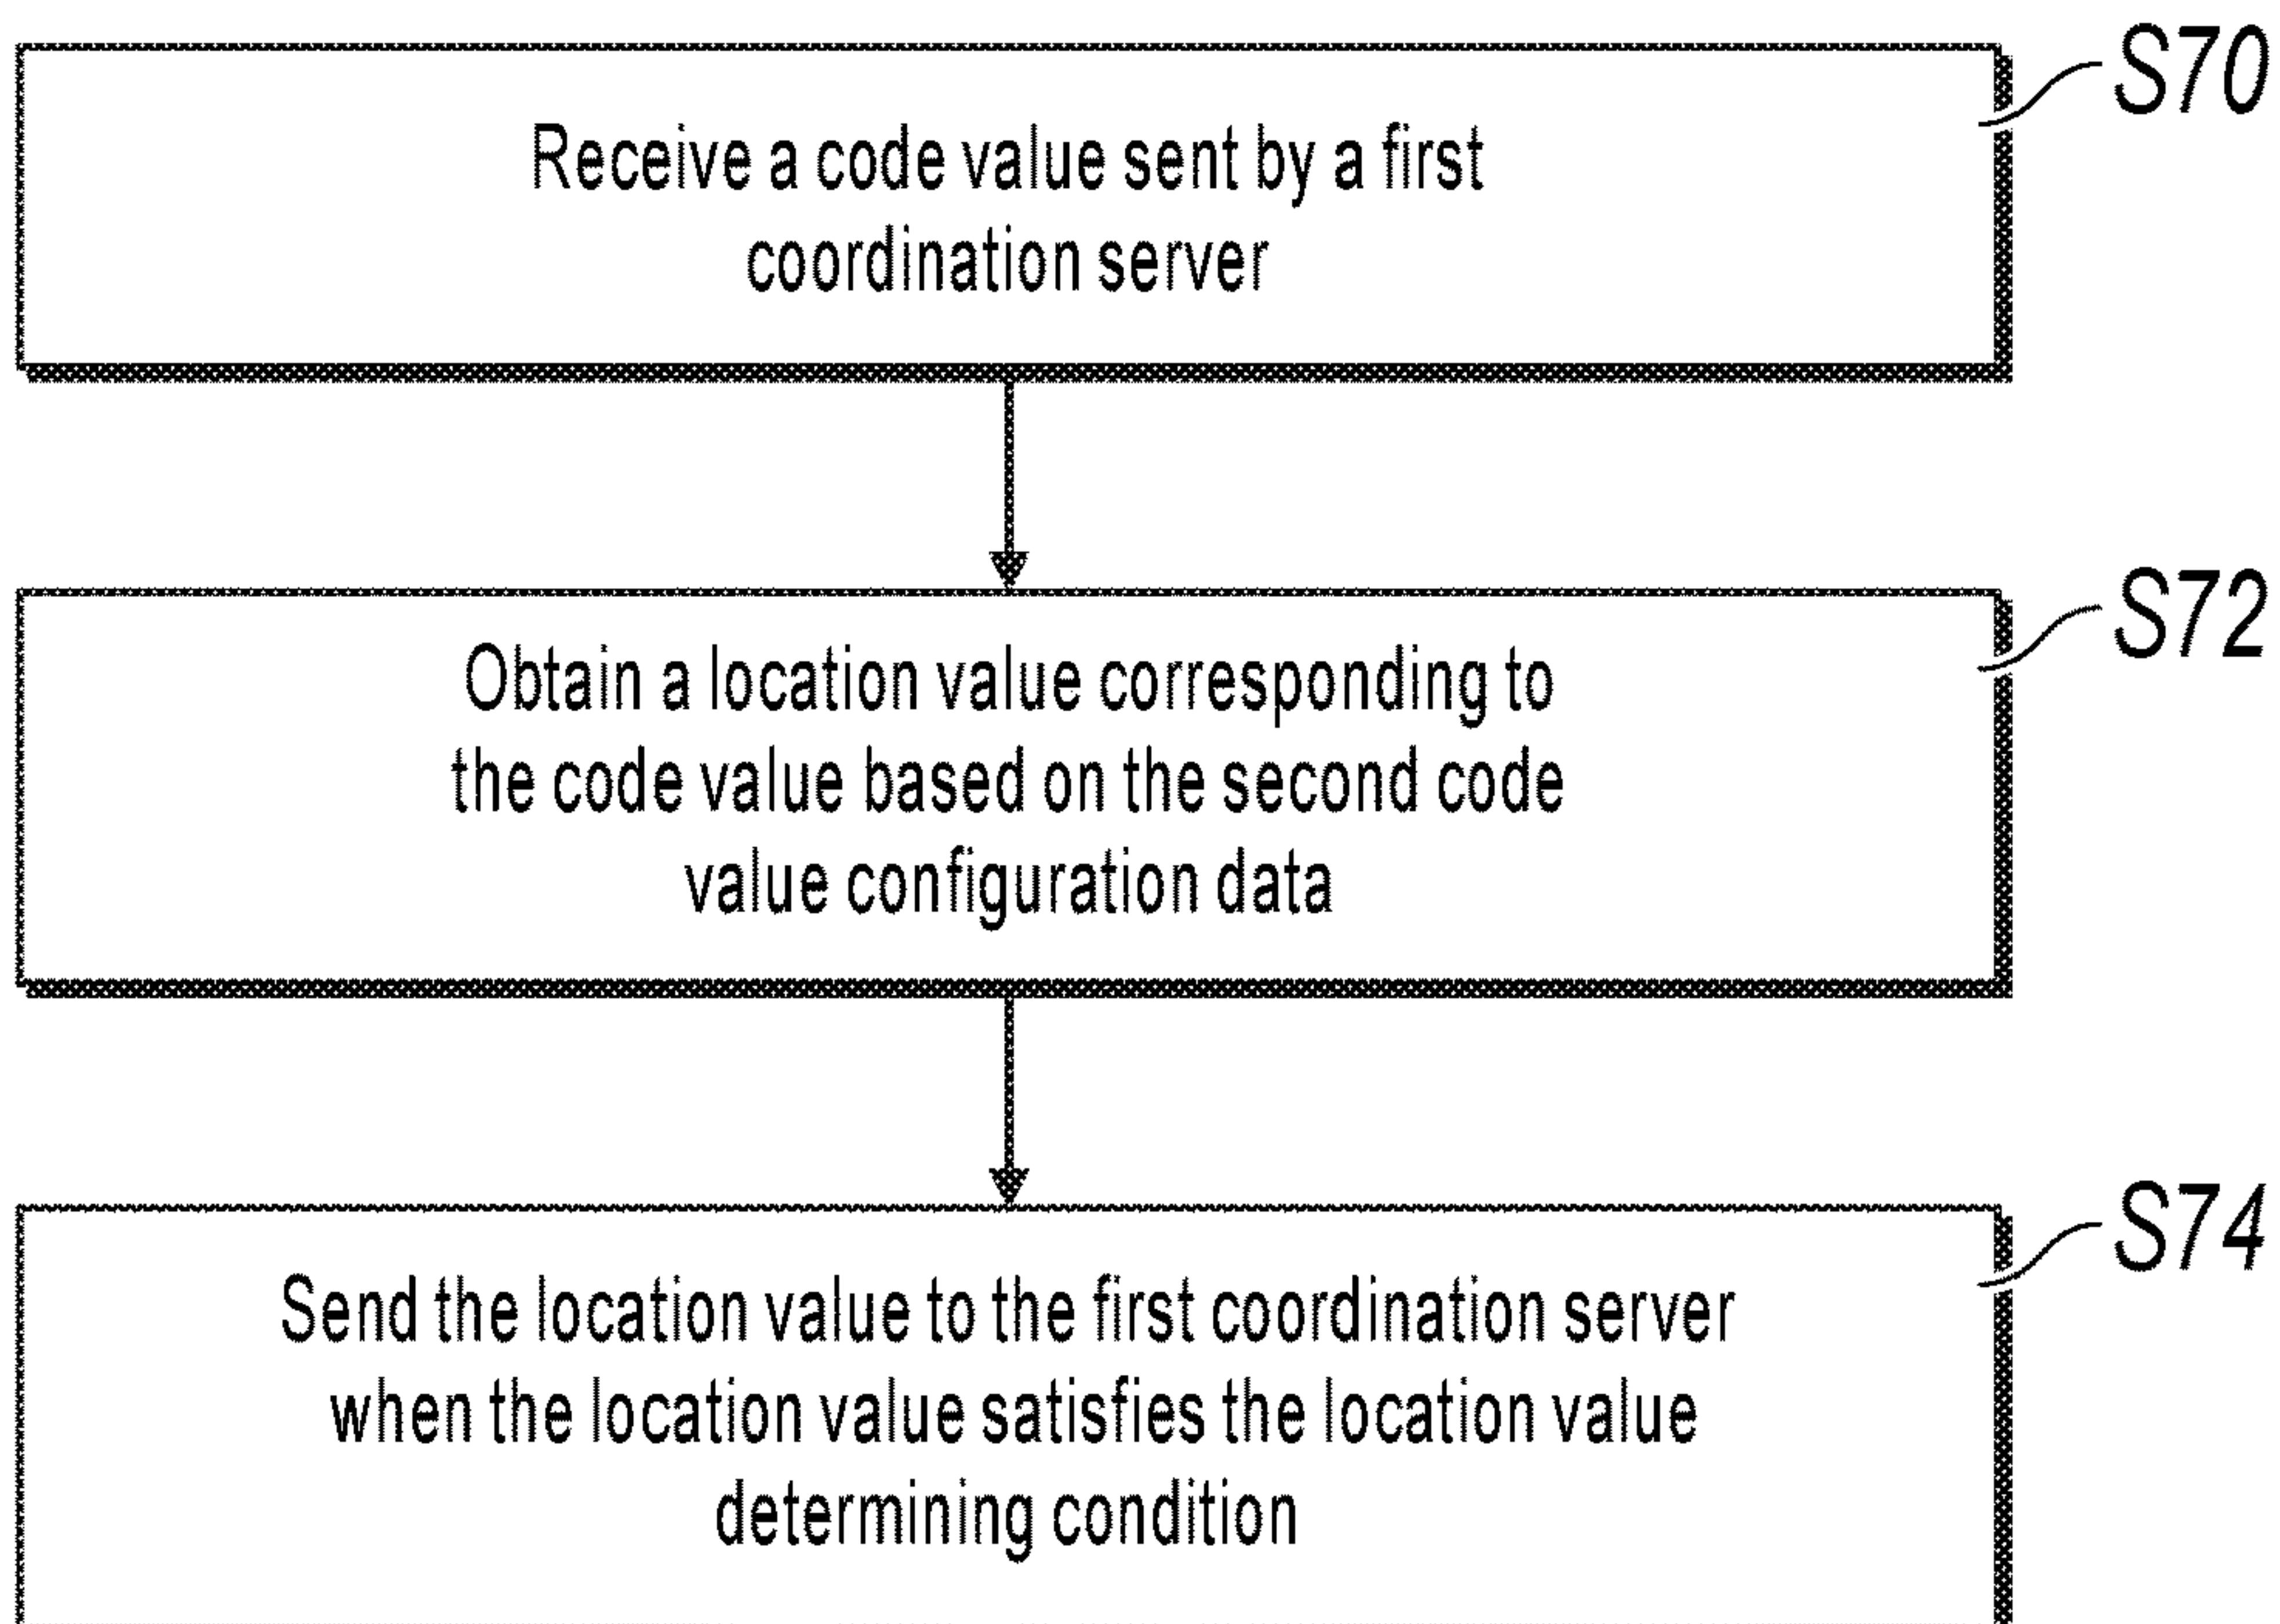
S70

Receive a code value sent by a first coordination server

S72

Obtain a location value corresponding to the code value based on the second code value configuration data

S74

Send the location value to the first coordination server when the location value satisfies the location value determining condition